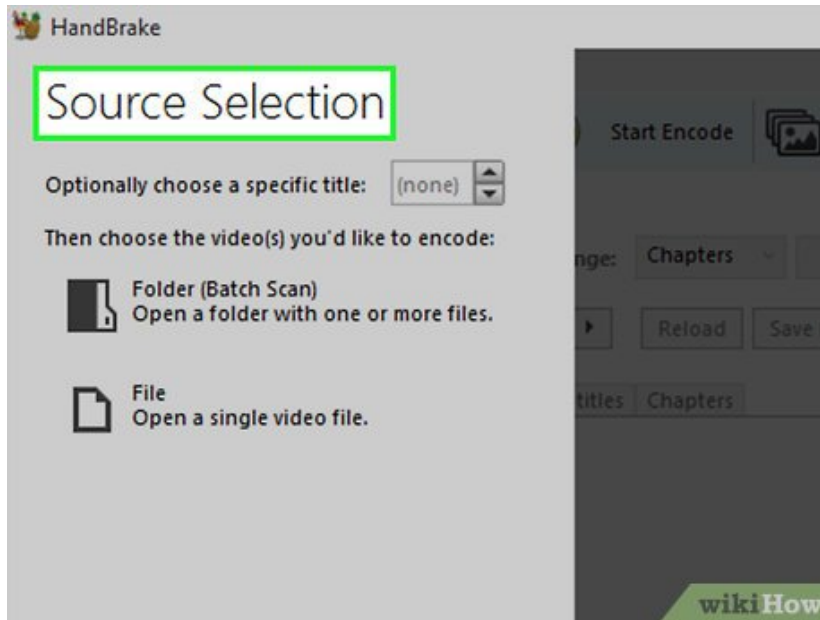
HandBrake

Source Selection

Optionally choose a specific title: (none)

Then choose the video(s) you'd like to encode:

Folder (Batch Scan)
Open a folder with one or more files.

File
Open a single video file.

Start Encode

nge: Chapters

Reload Save

titles Chapters

wikiHow